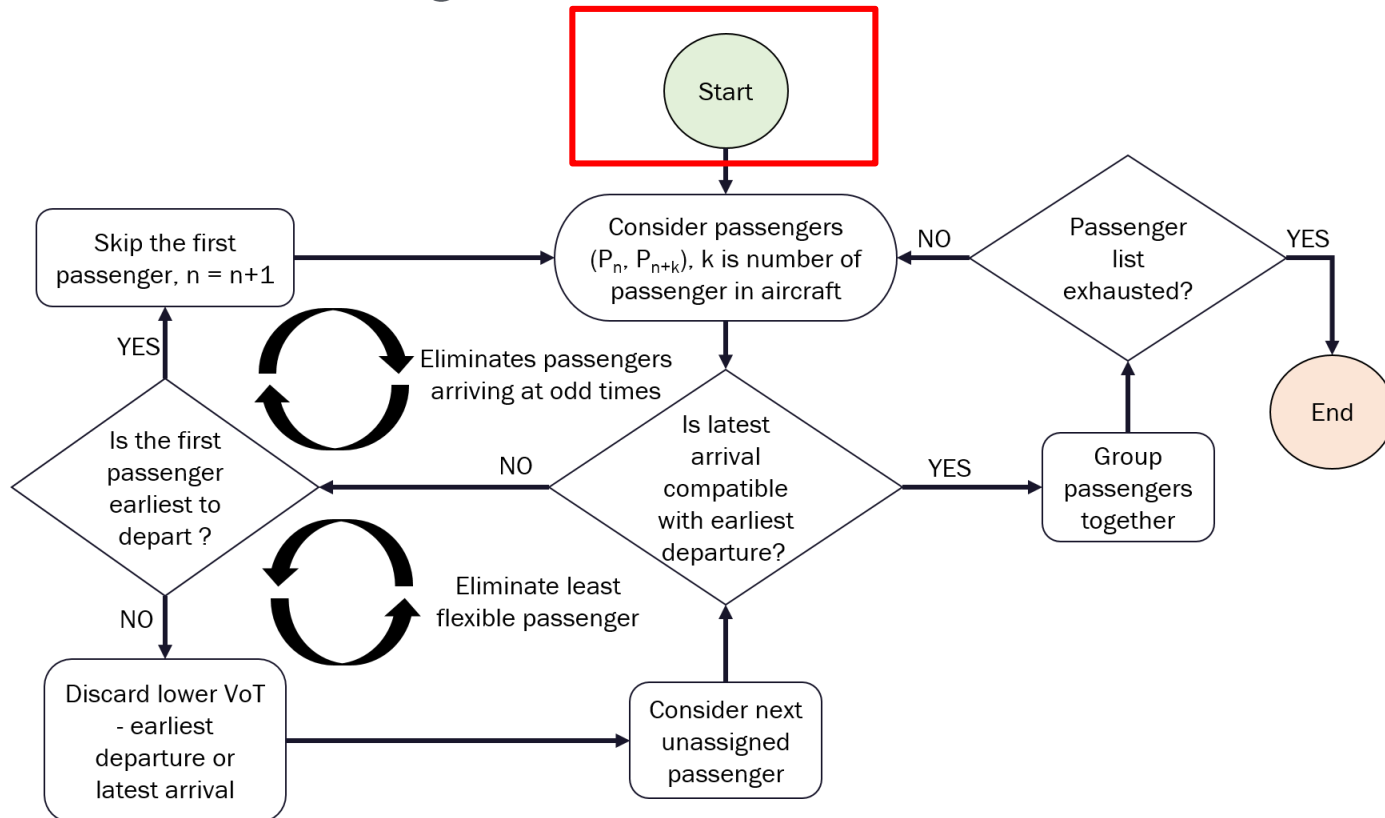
Start

Skip the first passenger, n = n+1

Consider passengers ($P_n$, $P_{n+k}$), k is number of passenger in aircraft

NO

Passenger list exhausted?

YES

End

YES

Eliminates passengers arriving at odd times

Is the first passenger earliest to depart ?

NO

Is latest arrival compatible with earliest departure?

YES

Group passengers together

Eliminate least flexible passenger

NO

Discard lower VoT - earliest departure or latest arrival

Consider next unassigned passenger